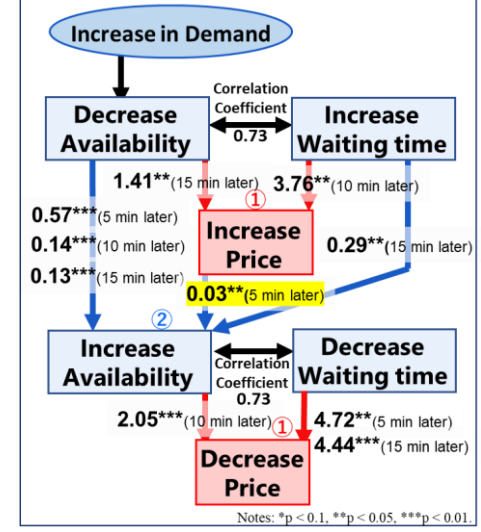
Increase in Demand

Decrease Availability

Correlation Coefficient
0.73

Increase Waiting time

1.41**(15 min later)

3.76**(10 min later)

①

Increase Price

0.57***(5 min later)
0.14***(10 min later)
0.13***(15 min later)

0.29**(15 min later)

0.03**(5 min later)

②

Increase Availability

Correlation Coefficient
0.73

Decrease Waiting time

2.05***(10 min later)

4.72**(5 min later)
4.44***(15 min later)

①

Decrease Price

Notes: *p < 0.1, **p < 0.05, ***p < 0.01.